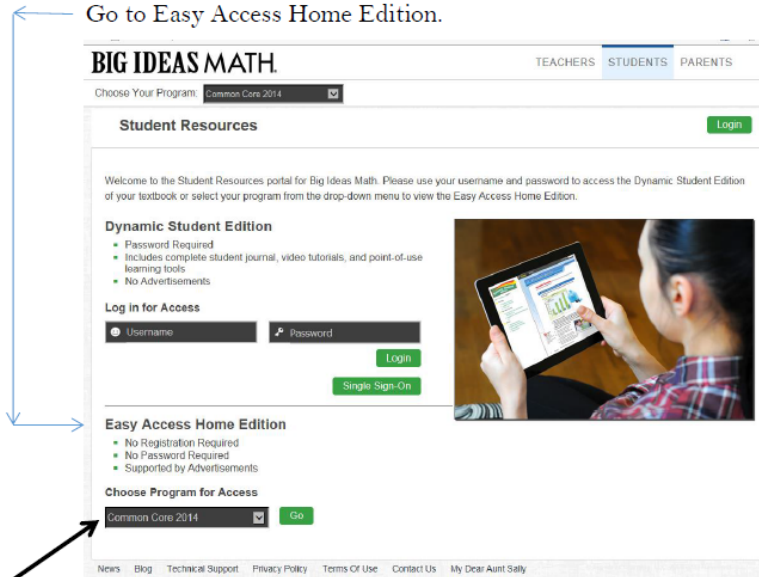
Go to Easy Access Home Edition.

BIG IDEAS MATH

TEACHERS STUDENTS PARENTS

Choose Your Program: Common Core 2014

Student Resources

Login

Welcome to the Student Resources portal for Big Ideas Math. Please use your username and password to access the Dynamic Student Edition of your textbook or select your program from the drop-down menu to view the Easy Access Home Edition.

Dynamic Student Edition

- Password Required
- Includes complete student journal, video tutorials, and point-of-use learning tools
- No Advertisements

Log in for Access

Username

Password

Login

Single Sign-On

Easy Access Home Edition

- No Registration Required
- No Password Required
- Supported by Advertisements

Choose Program for Access

Common Core 2014

Go

News Blog Technical Support Privacy Policy Terms Of Use Contact Us My Dear Aunt Sally